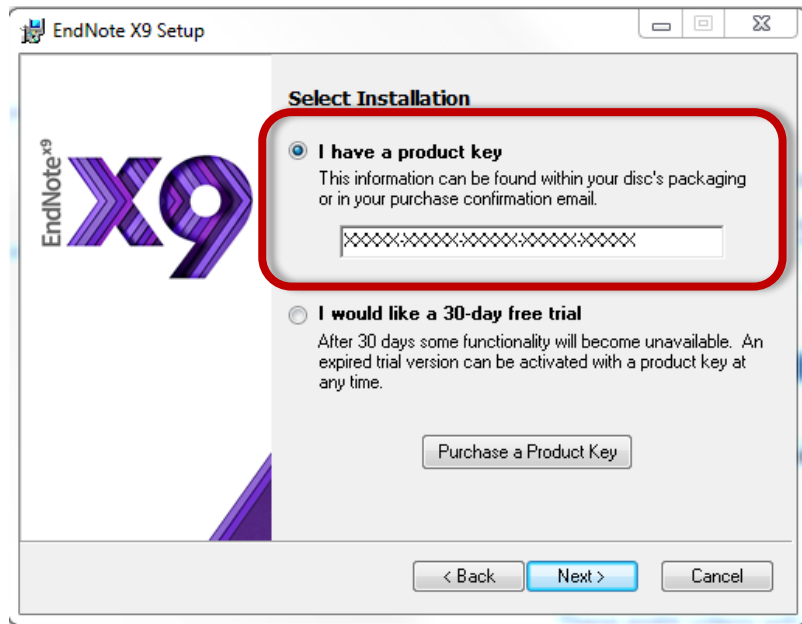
EndNote X9 Setup

EndNote$^{x9}$ X9

Select Installation

I have a product key

This information can be found within your disc's packaging or in your purchase confirmation email.

XXXXX-XXXXX-XXXXX-XXXXX-XXXXX

I would like a 30-day free trial

After 30 days some functionality will become unavailable. An expired trial version can be activated with a product key at any time.

Purchase a Product Key

< Back

Next >

Cancel